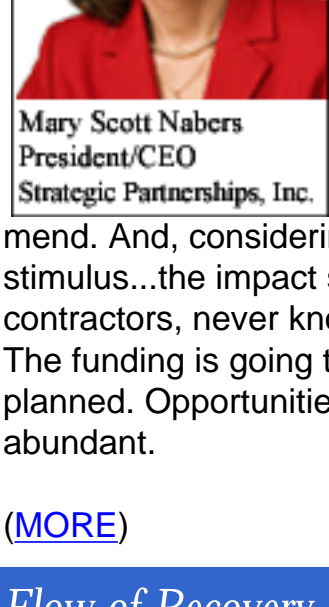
Mary Scott Nabers
President/CEO
Strategic Partnerships, Inc.

mend. And, consideri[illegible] stimulus...the impact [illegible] contractors, never kn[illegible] The funding is going t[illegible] planned. Opportunitie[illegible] abundant.

(MORE)

Flow of Recovery